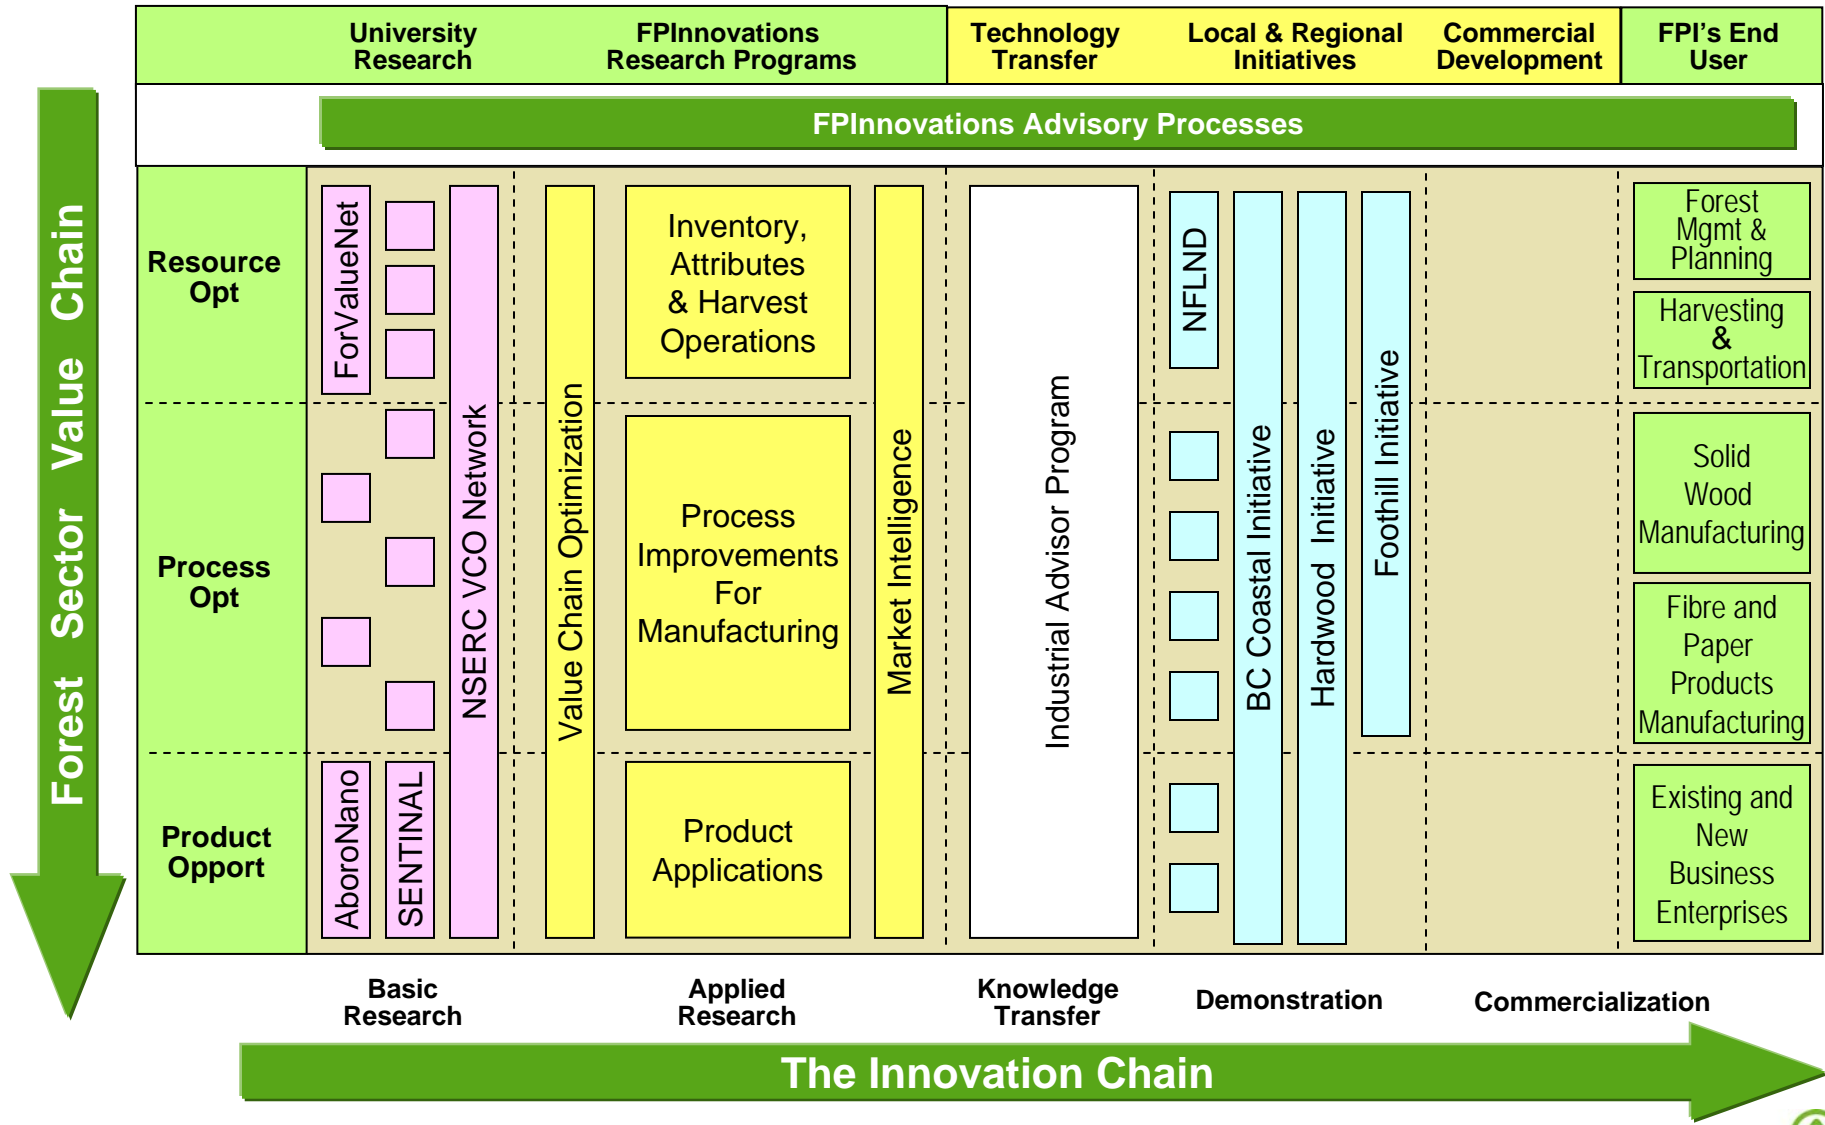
University Research

FPInnovations Research Programs

Technology Transfer

Local & Regional Initiatives

Commercial Development

FPI's End User

FPInnovations Advisory Processes

Forest Sector Value Chain

Resource Opt

Process Opt

Product Opport

ForValueNet

NSERC VCO Network

AboroNano

SENTINAL

Value Chain Optimization

Inventory, Attributes & Harvest Operations

Process Improvements For Manufacturing

Product Applications

Market Intelligence

Industrial Advisor Program

NFLND

BC Coastal Initiative

Hardwood Initiative

Foothill Initiative

Forest Mgmt & Planning

Harvesting & Transportation

Solid Wood Manufacturing

Fibre and Paper Products Manufacturing

Existing and New Business Enterprises

Basic Research

Applied Research

Knowledge Transfer

Demonstration

Commercialization

The Innovation Chain